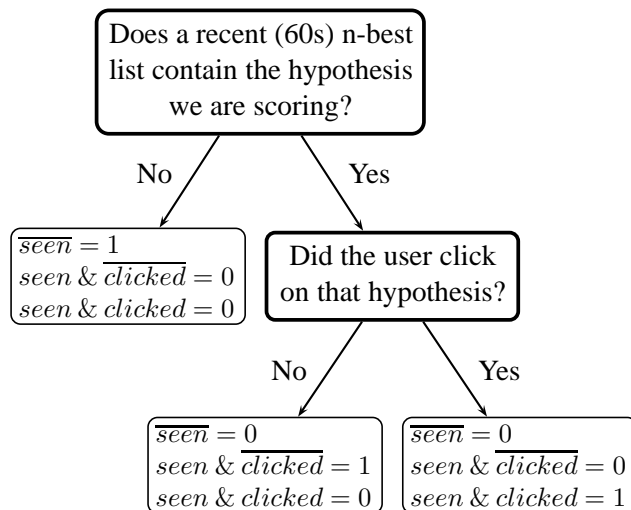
Does a recent (60s) n-best list contain the hypothesis we are scoring?

No

Yes

$\overline{seen} = 1$
$seen \,\&\, \overline{clicked} = 0$
$seen \,\&\, clicked = 0$

Did the user click on that hypothesis?

No

Yes

$\overline{seen} = 0$
$seen \,\&\, \overline{clicked} = 1$
$seen \,\&\, clicked = 0$

$\overline{seen} = 0$
$seen \,\&\, \overline{clicked} = 0$
$seen \,\&\, clicked = 1$